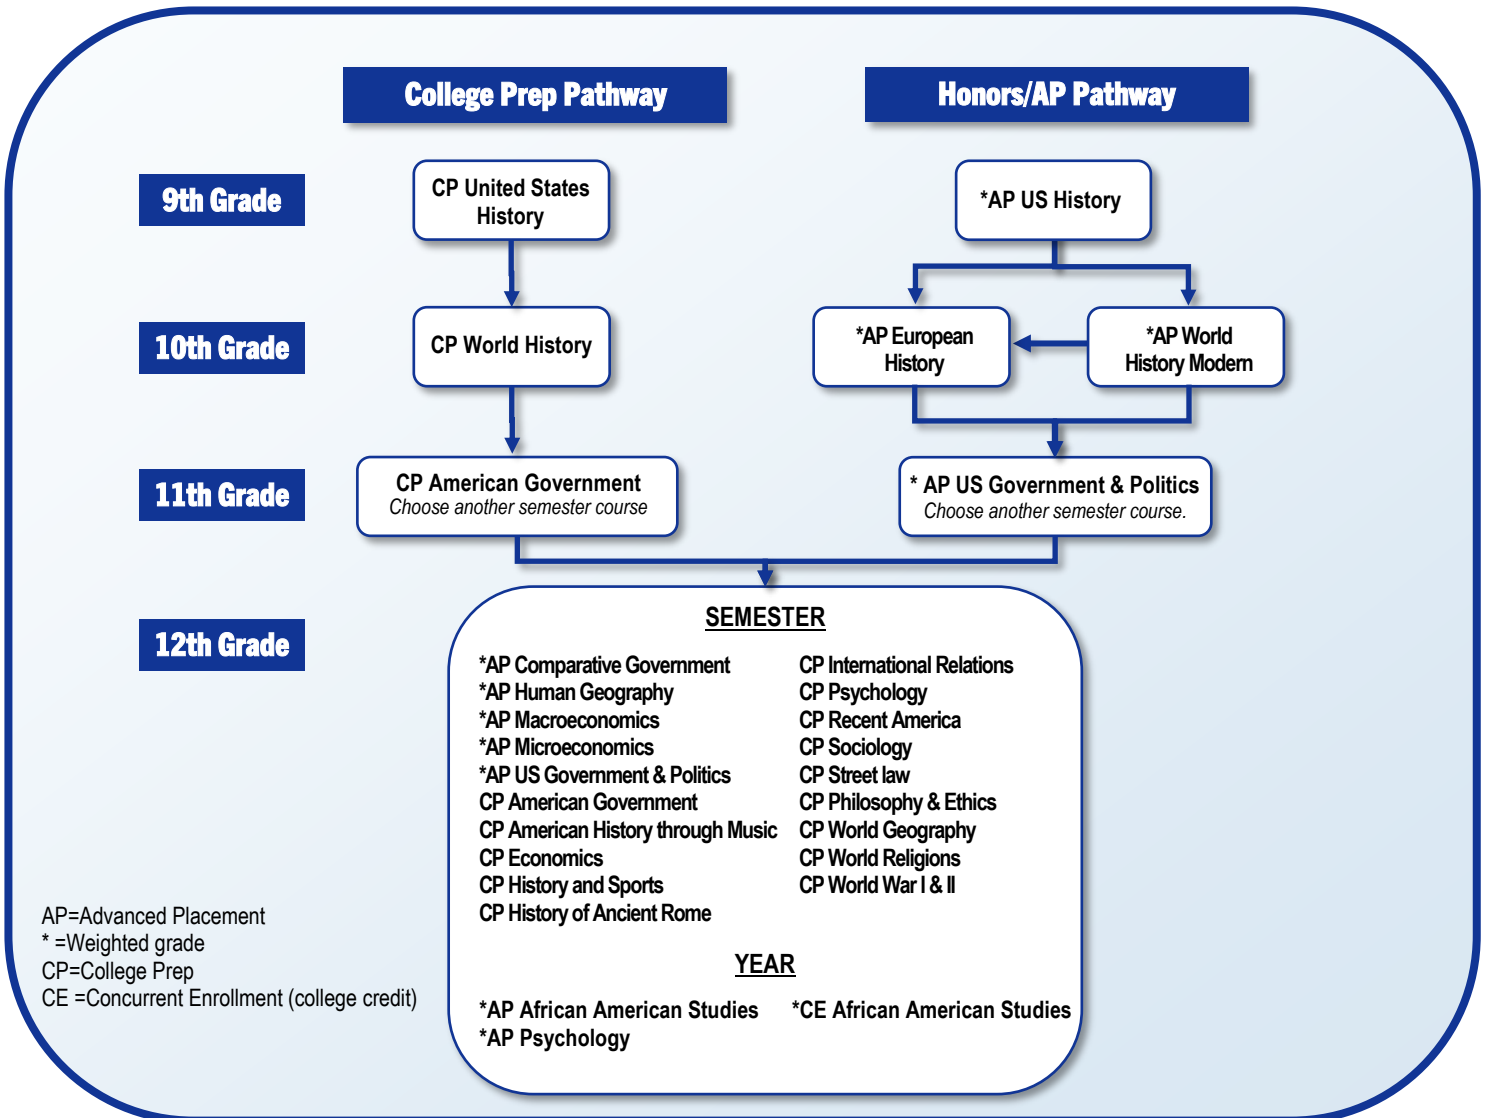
College Prep Pathway

Honors/AP Pathway

9th Grade

CP United States History

*AP US History

10th Grade

CP World History

*AP European History

*AP World History Modern

11th Grade

CP American Government
Choose another semester course

* AP US Government & Politics
Choose another semester course.

12th Grade

SEMESTER

*AP Comparative Government
*AP Human Geography
*AP Macroeconomics
*AP Microeconomics
*AP US Government & Politics
CP American Government
CP American History through Music
CP Economics
CP History and Sports
CP History of Ancient Rome

CP International Relations
CP Psychology
CP Recent America
CP Sociology
CP Street law
CP Philosophy & Ethics
CP World Geography
CP World Religions
CP World War I & II

YEAR

*AP African American Studies
*AP Psychology

*CE African American Studies

AP=Advanced Placement
* =Weighted grade
CP=College Prep
CE =Concurrent Enrollment (college credit)